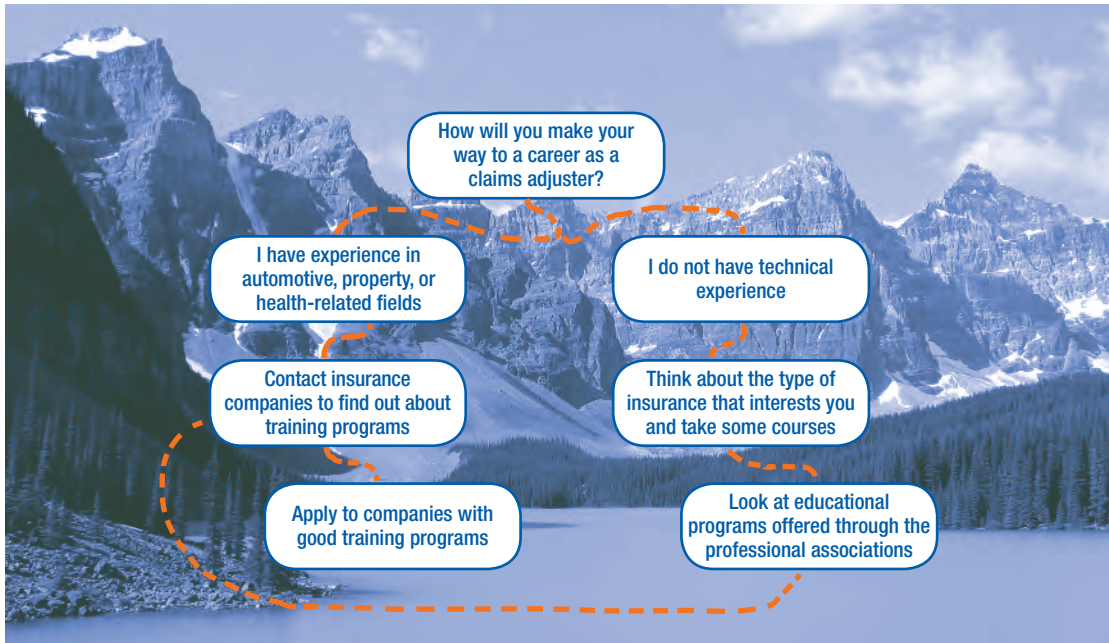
How will you make your way to a career as a claims adjuster?

I have experience in automotive, property, or health-related fields

Contact insurance companies to find out about training programs

Apply to companies with good training programs

I do not have technical experience

Think about the type of insurance that interests you and take some courses

Look at educational programs offered through the professional associations